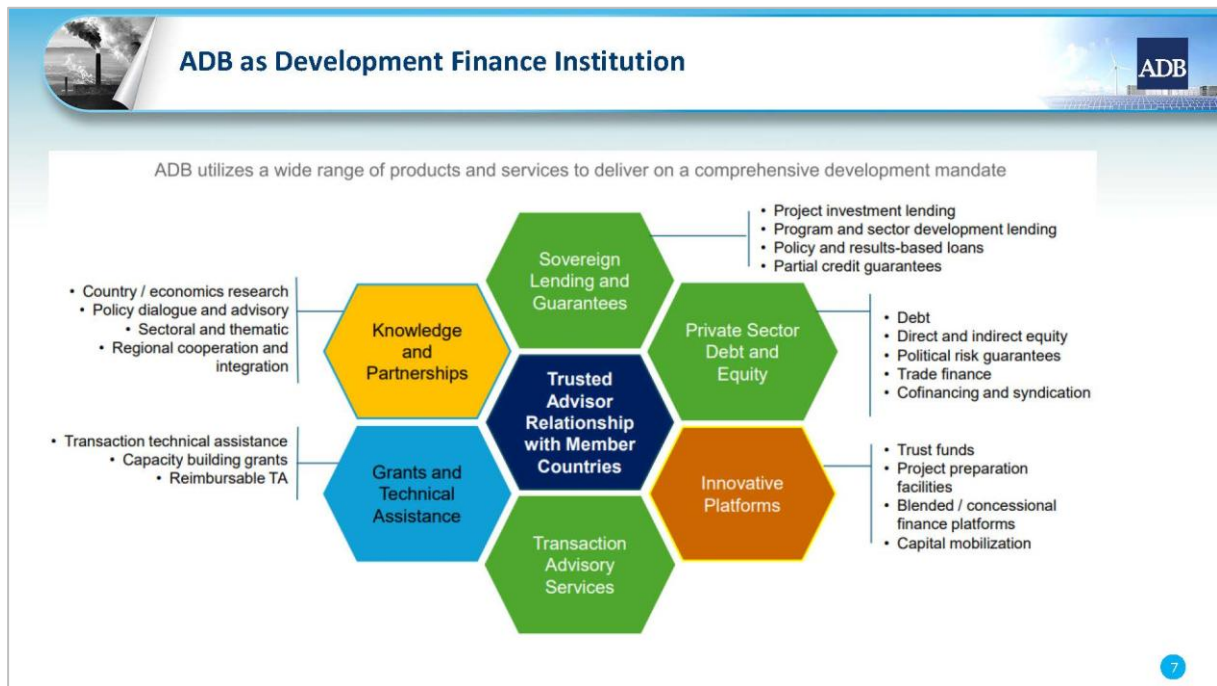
ADB as Development Finance Institution

ADB

ADB utilizes a wide range of products and services to deliver on a comprehensive development mandate

Sovereign Lending and Guarantees

• Project investment lending
• Program and sector development lending
• Policy and results-based loans
• Partial credit guarantees

• Country / economics research
• Policy dialogue and advisory
• Sectoral and thematic
• Regional cooperation and integration

Knowledge and Partnerships

Private Sector Debt and Equity

• Debt
• Direct and indirect equity
• Political risk guarantees
• Trade finance
• Cofinancing and syndication

Trusted Advisor Relationship with Member Countries

• Transaction technical assistance
• Capacity building grants
• Reimbursable TA

Grants and Technical Assistance

Innovative Platforms

• Trust funds
• Project preparation facilities
• Blended / concessional finance platforms
• Capital mobilization

Transaction Advisory Services

7